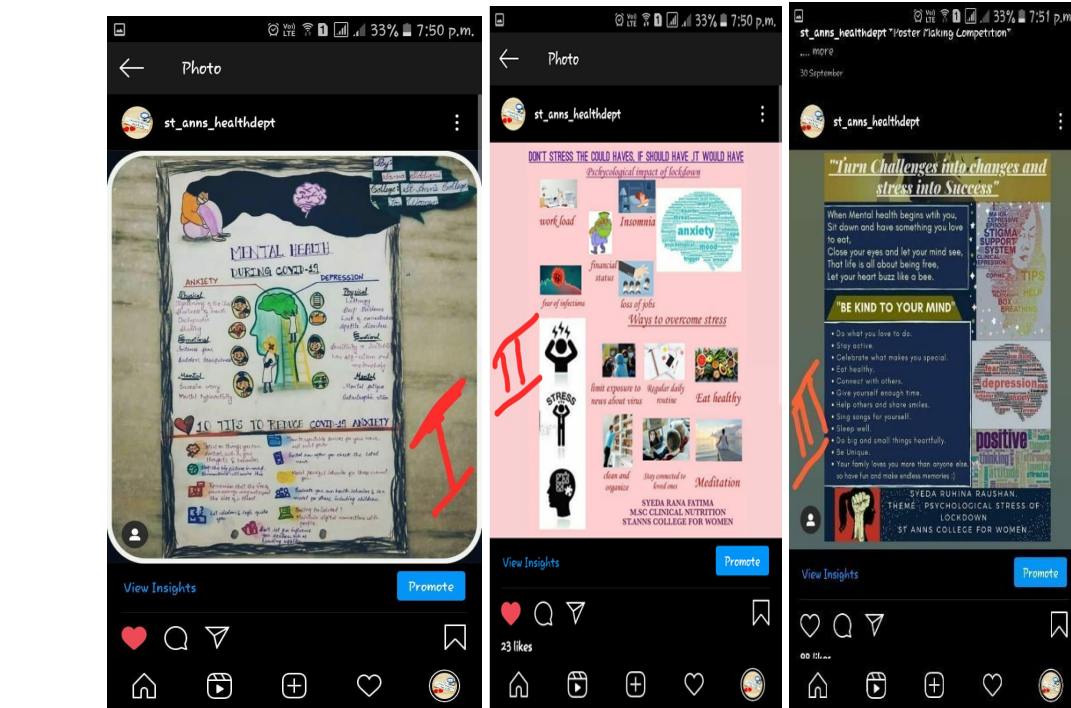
33% 7:50 p.m.

Photo

st_anns_healthdept

By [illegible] College St. Ann's College for Women

MENTAL HEALTH DURING COVID-19

ANXIETY

DEPRESSION

Physical

Emotional

Mental

10 TIPS TO REDUCE COVID-19 ANXIETY

I

View Insights

Promote

33% 7:50 p.m.

Photo

st_anns_healthdept

DON'T STRESS THE COULD HAVES. IF SHOULD HAVE ,IT WOULD HAVE

Pschycological impact of lockdown

work load

Insomnia

anxiety

financial status

fear of infections

loss of jobs

Ways to overcome stress

II

STRESS

limit exposure to news about virus

Regular daily routine

Eat healthy

clean and organize

Stay connected to loved ones

Meditation

SYEDA RANA FATIMA
M.SC CLINICAL NUTRITION
STANNS COLLEGE FOR WOMEN

View Insights

Promote

23 likes

33% 7:51 p.m.

st_anns_healthdept "Poster Making Competition"
... more

30 September

st_anns_healthdept

"Turn Challenges into changes and stress into Success"

When Mental health begins with you,
Sit down and have something you love to eat,
Close your eyes and let your mind see,
That life is all about being free,
Let your heart buzz like a bee.

"BE KIND TO YOUR MIND"

• Do what you love to do.
• Stay active.
• Celebrate what makes you special.
• Eat healthy.
• Connect with others.
• Give yourself enough time.
• Help others and share smiles.
• Sing songs for yourself.
• Sleep well.
• Do big and small things heartfully.
• Be Unique.
• Your family loves you more than anyone else, so have fun and make endless memories :)

STIGMA
SUPPORT
SYSTEM
TIPS
HELP
depression
positive thinking

III

SYEDA RUHINA RAUSHAN.
THEME : PSYCHOLOGICAL STRESS OF LOCKDOWN
ST ANNS COLLEGE FOR WOMEN.

View Insights

Promote